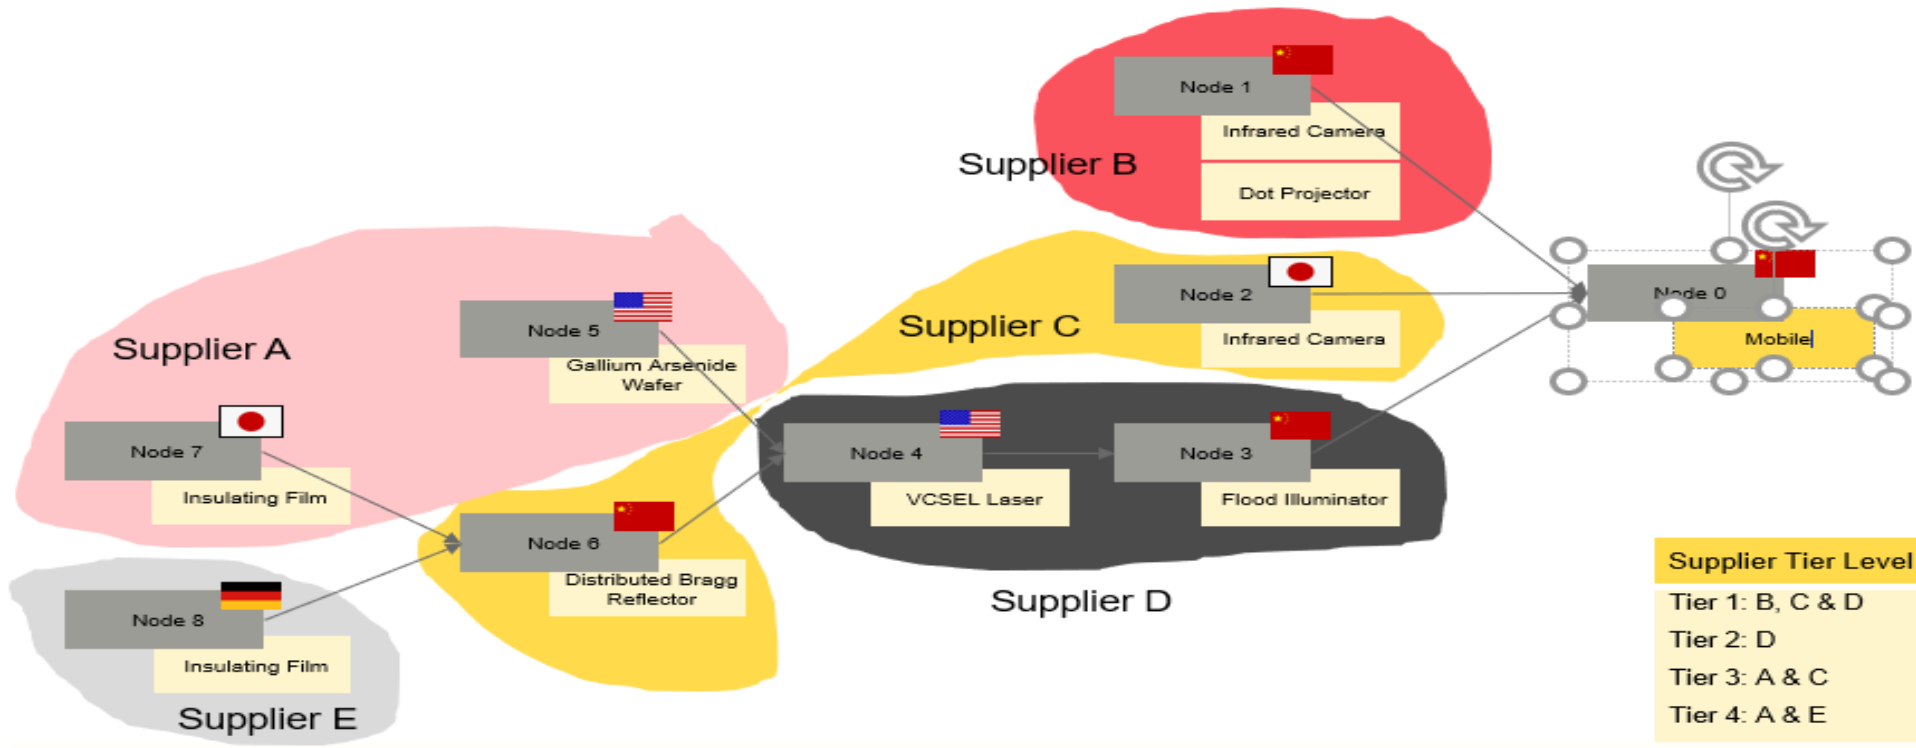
Node 1

Infrared Camera

Dot Projector

Supplier B

Node 0

Mobile

Node 2

Infrared Camera

Supplier C

Node 5

Gallium Arsenide Wafer

Supplier A

Node 7

Insulating Film

Node 4

VCSEL Laser

Node 3

Flood Illuminator

Node 6

Distributed Bragg Reflector

Supplier D

Node 8

Insulating Film

Supplier E

| Supplier Tier Level |
|---|
| Tier 1: B, C & D |
| Tier 2: D |
| Tier 3: A & C |
| Tier 4: A & E |